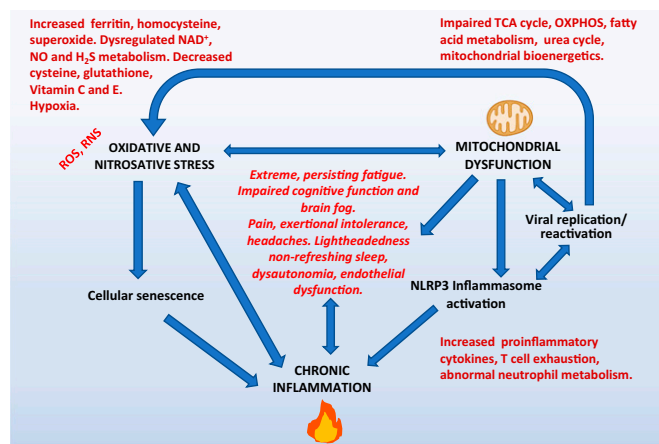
Increased ferritin, homocysteine, superoxide. Dysregulated NAD$^+$, NO and H$_2$S metabolism. Decreased cysteine, glutathione, Vitamin C and E. Hypoxia.

Impaired TCA cycle, OXPHOS, fatty acid metabolism, urea cycle, mitochondrial bioenergetics.

ROS, RNS

OXIDATIVE AND NITROSATIVE STRESS

MITOCHONDRIAL DYSFUNCTION

Extreme, persisting fatigue. Impaired cognitive function and brain fog. Pain, exertional intolerance, headaches. Lightheadedness non-refreshing sleep, dysautonomia, endothelial dysfunction.

Viral replication/ reactivation

Cellular senescence

NLRP3 Inflammasome activation

Increased proinflammatory cytokines, T cell exhaustion, abnormal neutrophil metabolism.

CHRONIC INFLAMMATION